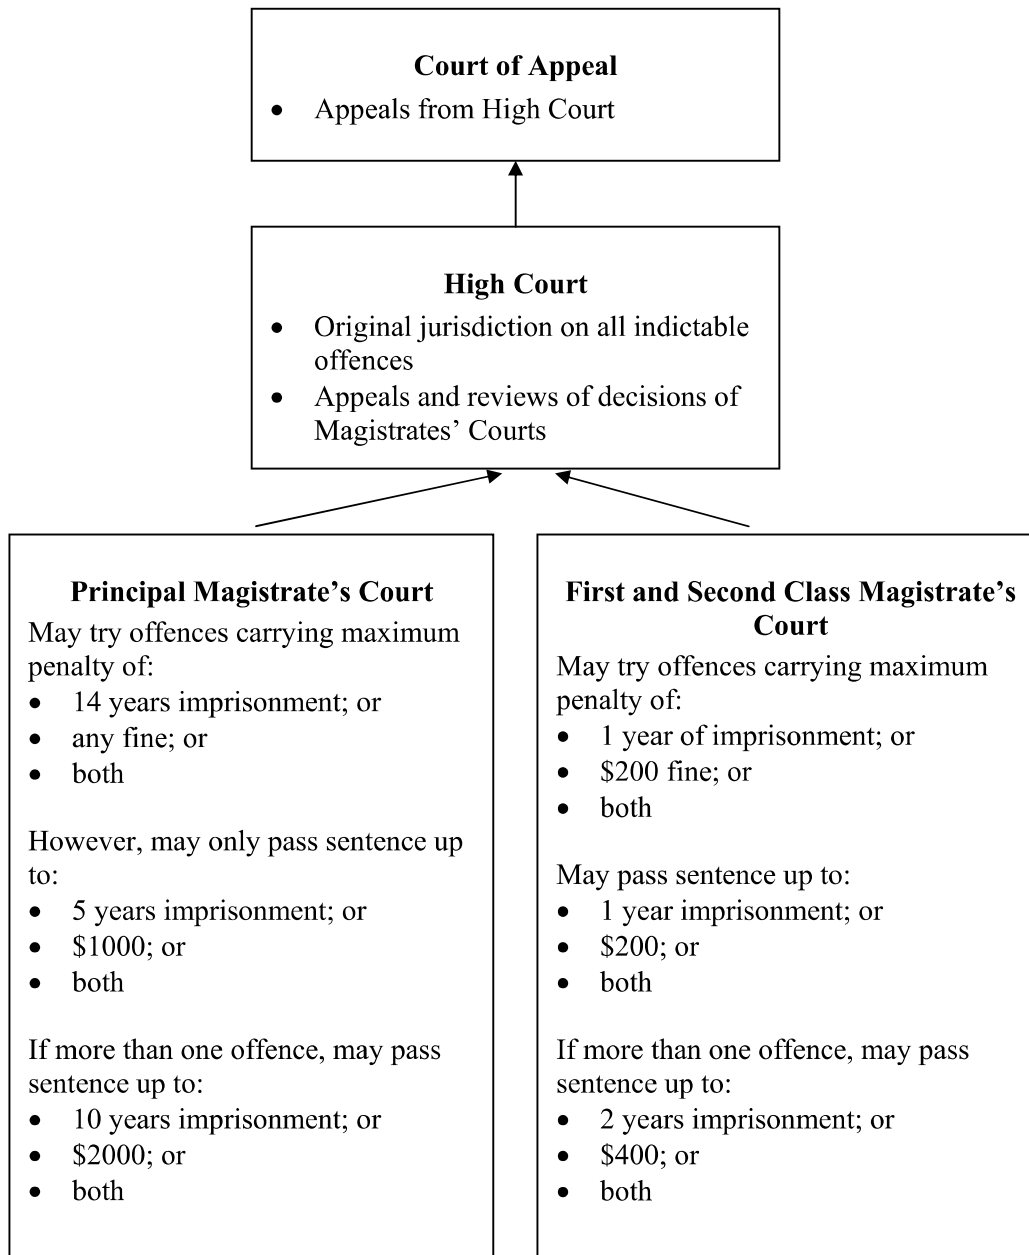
**Court of Appeal**
- Appeals from High Court

**High Court**
- Original jurisdiction on all indictable offences
- Appeals and reviews of decisions of Magistrates' Courts

**Principal Magistrate's Court**
May try offences carrying maximum penalty of:
- 14 years imprisonment; or
- any fine; or
- both

However, may only pass sentence up to:
- 5 years imprisonment; or
- \$1000; or
- both

If more than one offence, may pass sentence up to:
- 10 years imprisonment; or
- \$2000; or
- both

**First and Second Class Magistrate's Court**
May try offences carrying maximum penalty of:
- 1 year of imprisonment; or
- \$200 fine; or
- both

May pass sentence up to:
- 1 year imprisonment; or
- \$200; or
- both

If more than one offence, may pass sentence up to:
- 2 years imprisonment; or
- \$400; or
- both